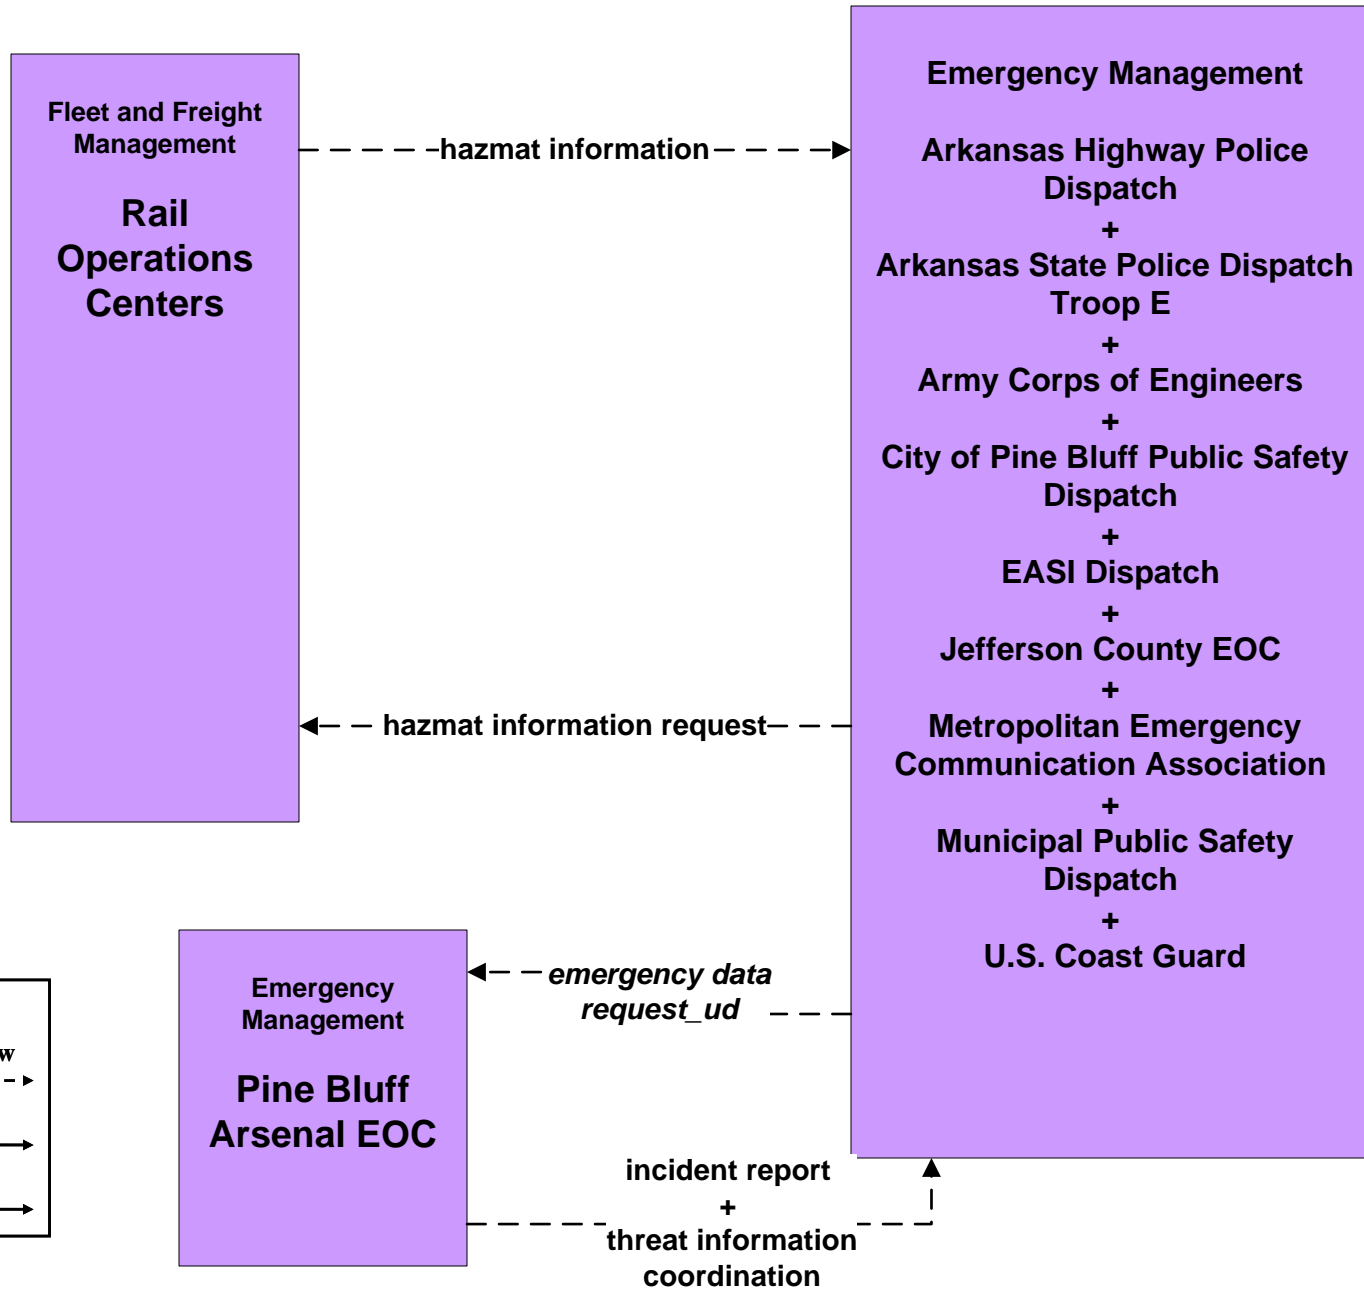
Fleet and Freight Management

Rail Operations Centers

hazmat information

hazmat information request

Emergency Management

Arkansas Highway Police Dispatch
+
Arkansas State Police Dispatch Troop E
+
Army Corps of Engineers
+
City of Pine Bluff Public Safety Dispatch
+
EASI Dispatch
+
Jefferson County EOC
+
Metropolitan Emergency Communication Association
+
Municipal Public Safety Dispatch
+
U.S. Coast Guard

Emergency Management

Pine Bluff Arsenal EOC

emergency data request_ud

incident report
+
threat information coordination

w